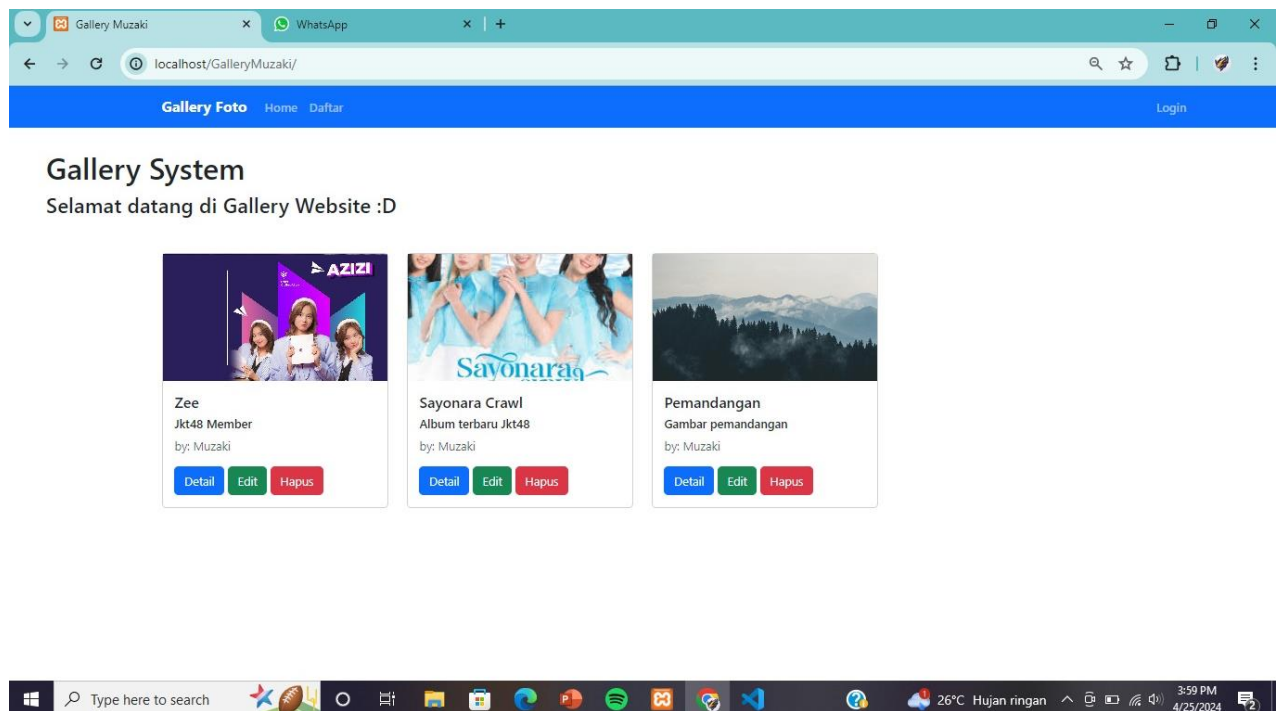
Gallery Muzaki
WhatsApp
localhost/GalleryMuzaki/

Gallery Foto Home Daftar
Login

Gallery System
Selamat datang di Gallery Website :D

AZIZI

Zee
Jkt48 Member
by: Muzaki
Detail Edit Hapus

Sayonara

Sayonara Crawl
Album terbaru Jkt48
by: Muzaki
Detail Edit Hapus

Pemandangan
Gambar pemandangan
by: Muzaki
Detail Edit Hapus

Type here to search
26°C Hujan ringan
3:59 PM
4/25/2024